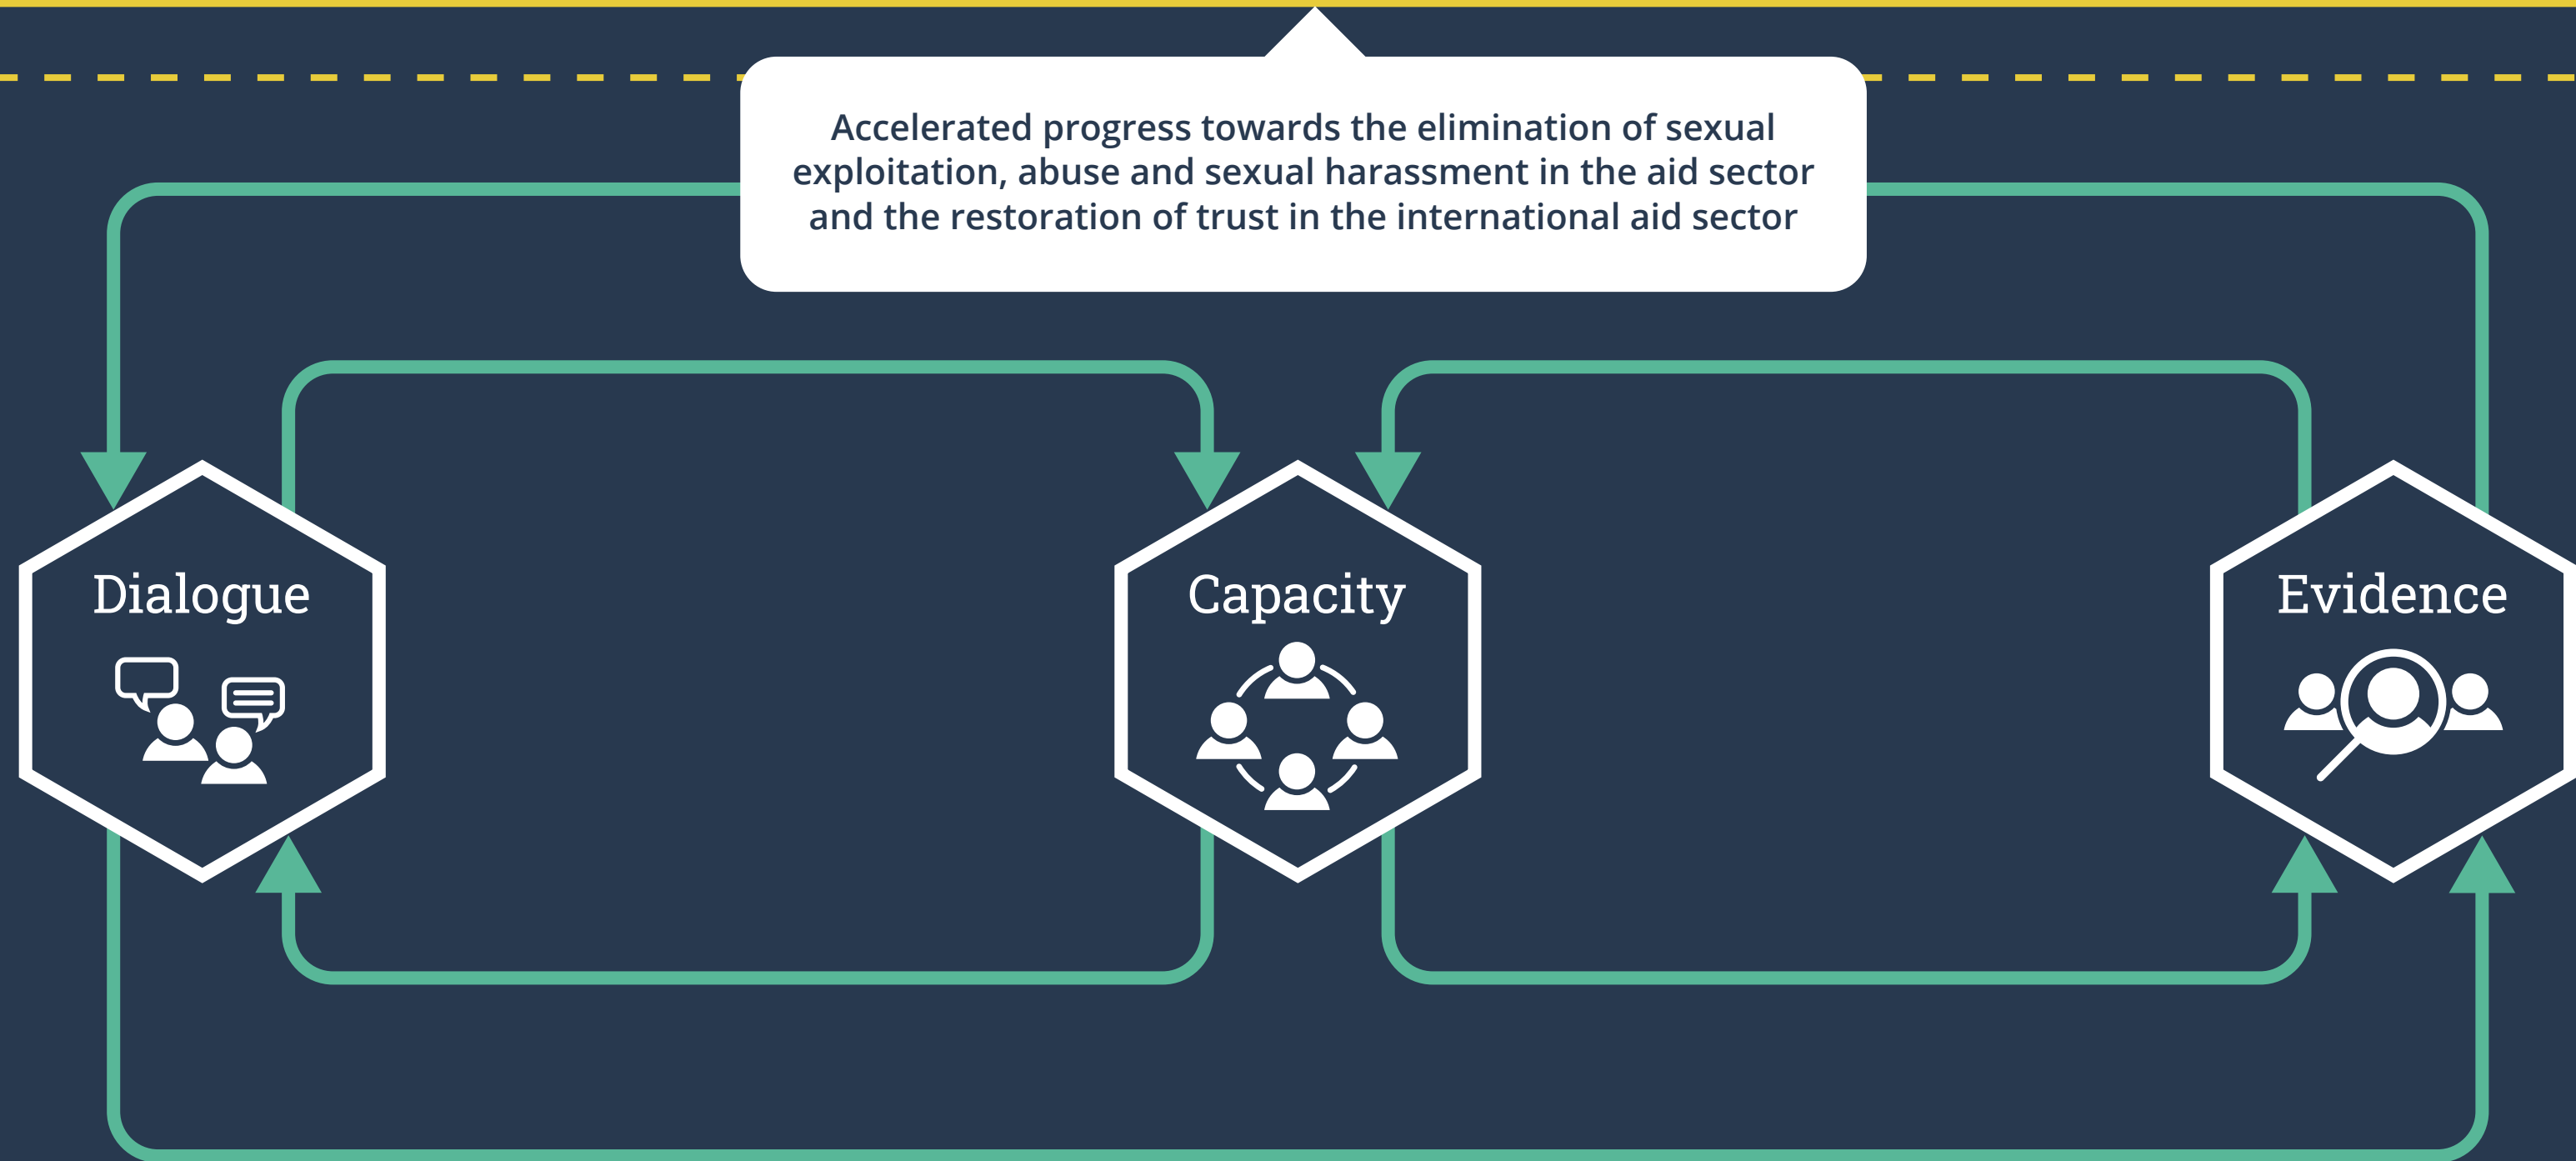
Accelerated progress towards the elimination of sexual exploitation, abuse and sexual harassment in the aid sector and the restoration of trust in the international aid sector

Dialogue

Capacity

Evidence